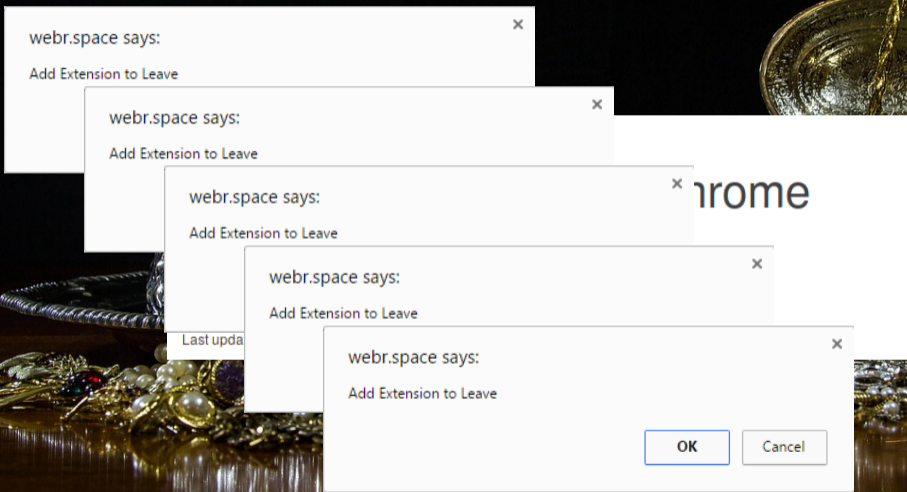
webr.space says:

Add Extension to Leave

×

webr.space says:

Add Extension to Leave

×

webr.space says:

Add Extension to Leave

×

hrome

webr.space says:

Add Extension to Leave

×

Last upda

webr.space says:

Add Extension to Leave

×

OK

Cancel